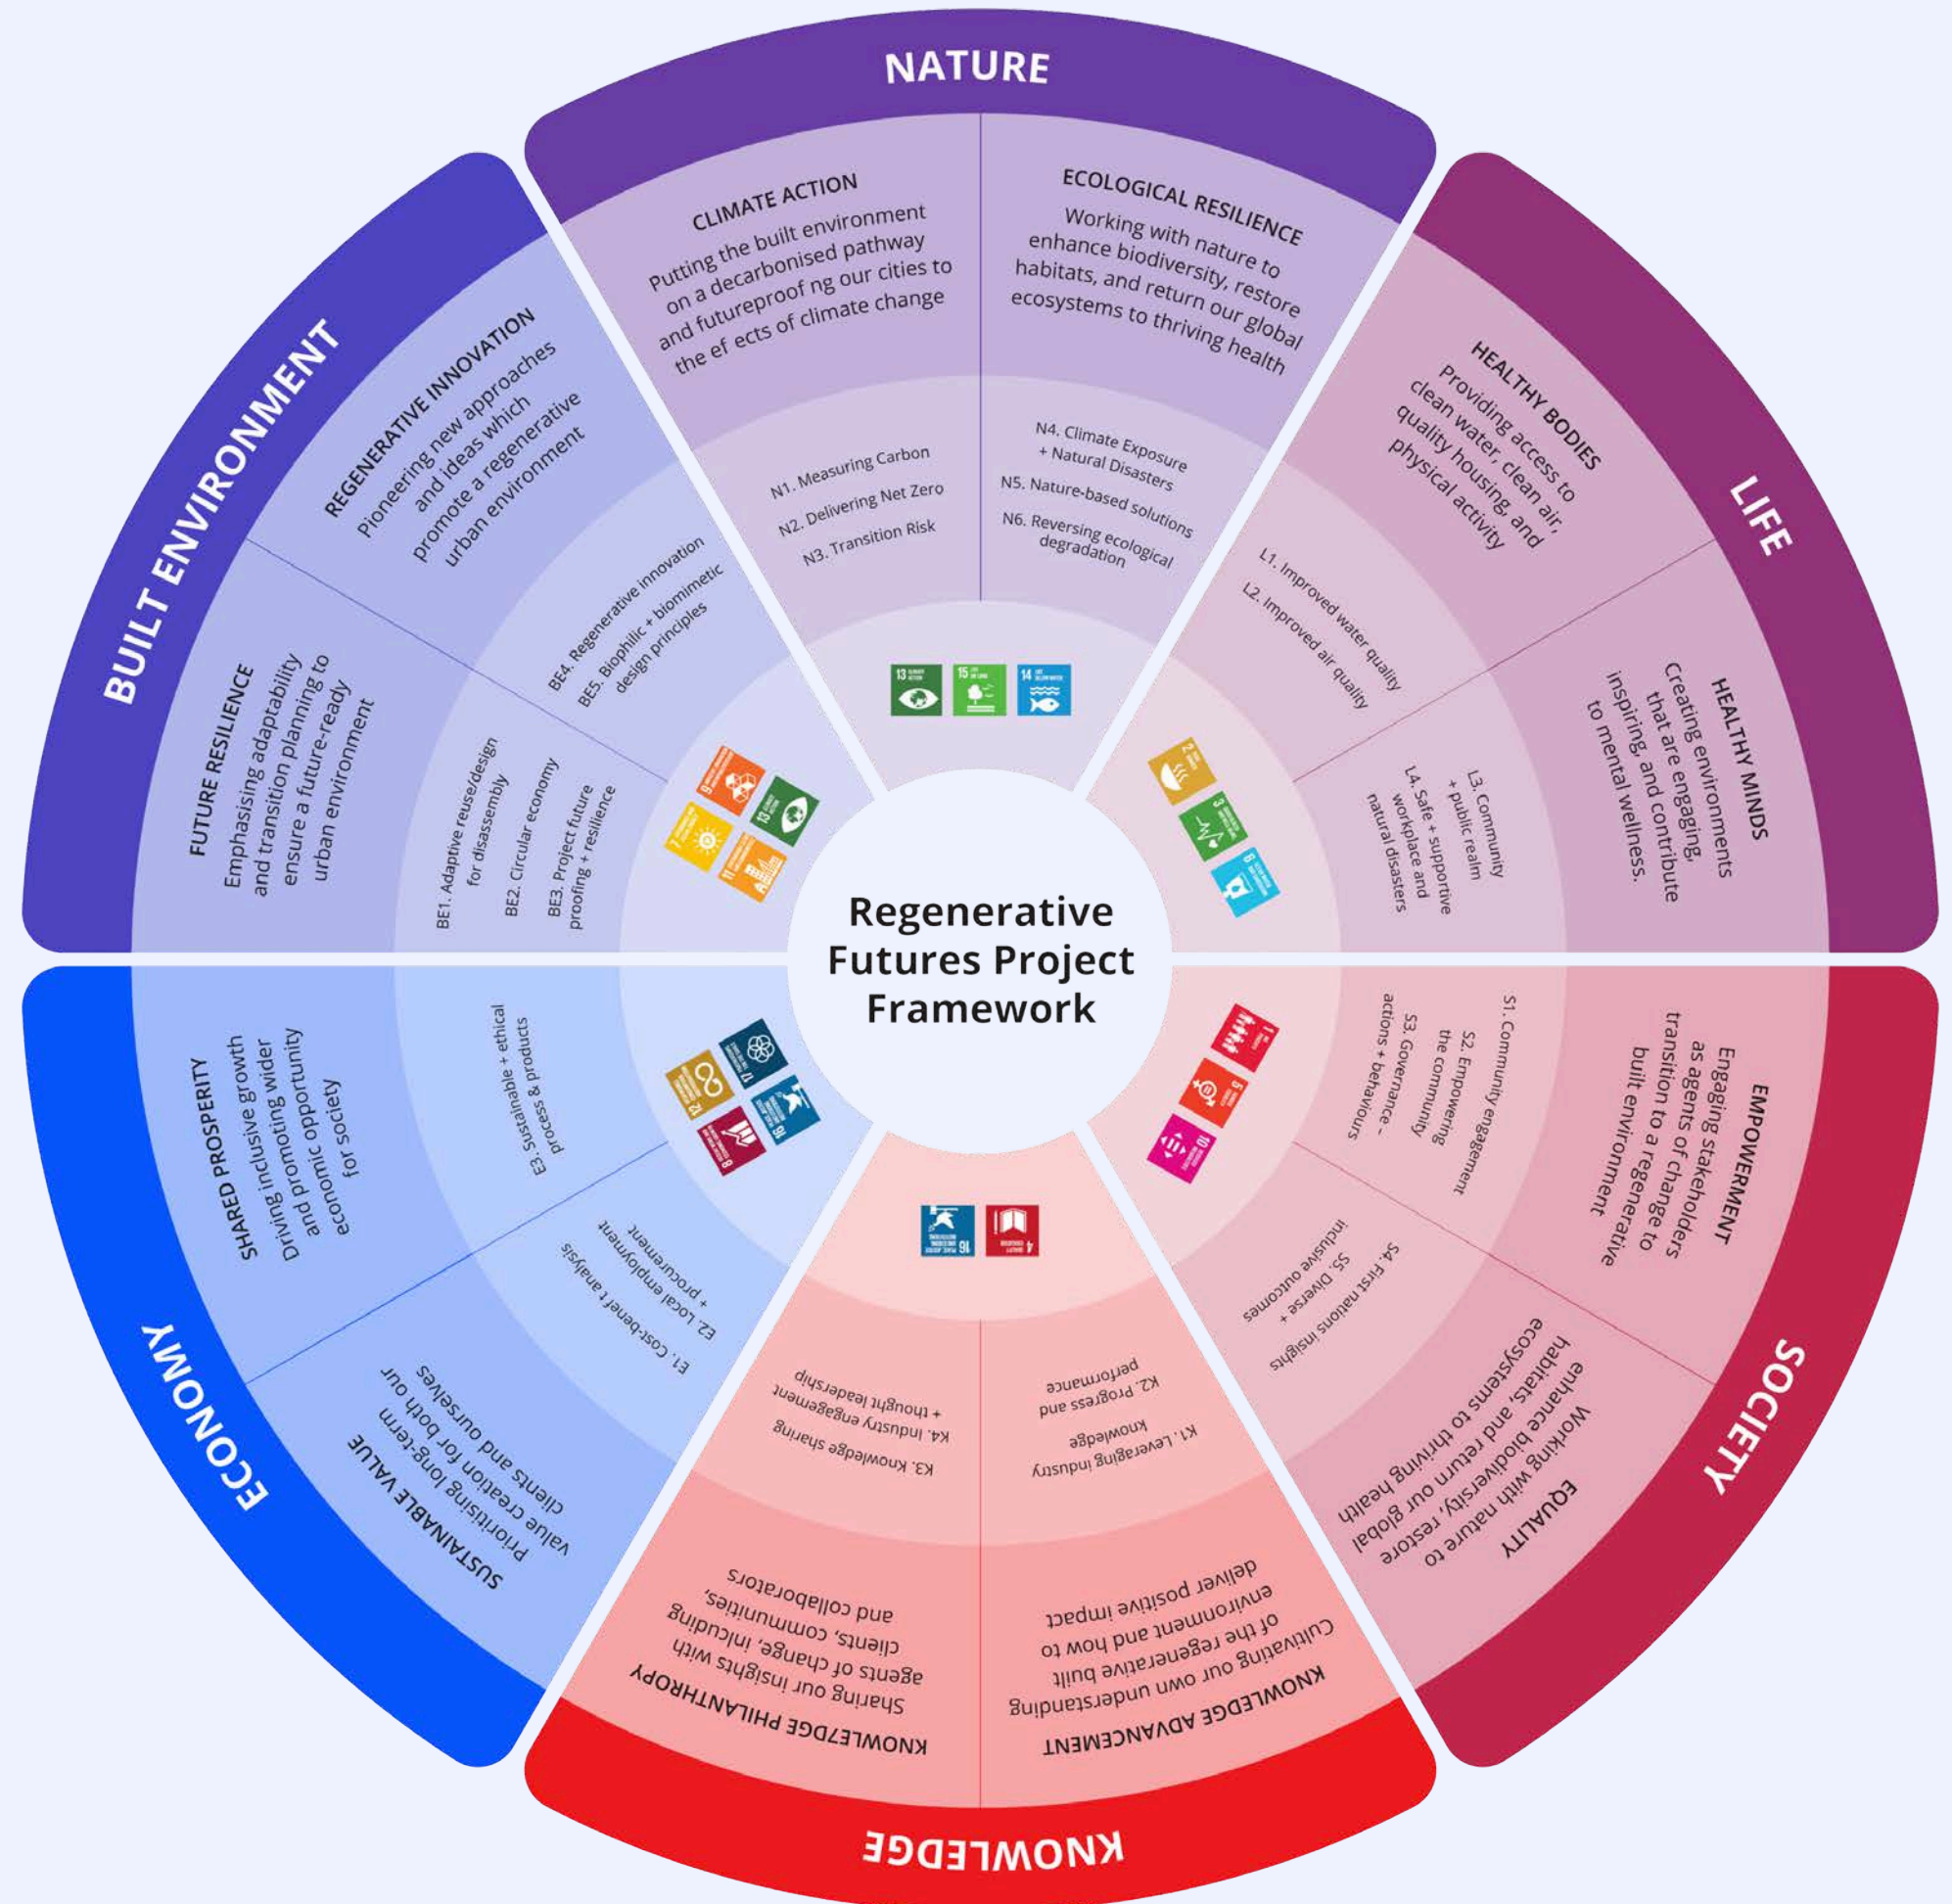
Regenerative Futures Project Framework

NATURE

CLIMATE ACTION
Putting the built environment on a decarbonised pathway and futureproof ng our cities to the ef ects of climate change

ECOLOGICAL RESILIENCE
Working with nature to enhance biodiversity, restore habitats, and return our global ecosystems to thriving health

N1. Measuring Carbon
N2. Delivering Net Zero
N3. Transition Risk

N4. Climate Exposure + Natural Disasters
N5. Nature-based solutions
N6. Reversing ecological degradation

LIFE

HEALTHY BODIES
Providing access to clean water, clean air, quality housing, and physical activity

HEALTHY MINDS
Creating environments that are engaging, inspiring, and contribute to mental wellness.

L1. Improved water quality
L2. Improved air quality
L3. Community + public realm
L4. Safe + supportive workplace and natural disasters

SOCIETY

EMPOWERMENT
Engaging stakeholders as agents of changeto transition to a regenerative built environment

EQUALITY
Working with nature to enhance biodiversity, restore habitats, and return our global ecosystems to thriving health

S1. Community engagement
S2. Empowering the community
S3. Governance – actions + behaviours
S4. First nations insights
S5. Diverse + inclusive outcomes

KNOWLEDGE

KNOWLEDGE ADVANCEMENT
Cultivating our own understanding of the regenerative built environment and how to deliver positive impact

KNOWLEDGE PHILANTHROPY
Sharing our insights with agents of change, inculding clients, communities, and collaborators

K1. Leveraging industry knowledge
K2. Progress and performance
K3. Knowledge sharing
K4. Industry engagement + thought leadership

ECONOMY

SHARED PROSPERITY
Driving inclusive growth and promoting wider and promic opportunity economic for society

SUSTAINABLE VALUE
Prioritising long-term value creation for both our clients and ourselves

E1. Cost-benef t analysis
E2. Local employment + procurement
E3. Sustainable + ethical process & products

BUILT ENVIRONMENT

REGENERATIVE INNOVATION
Pioneering new approaches and ideas which promote a regenerative urban environment

FUTURE RESILIENCE
Emphasising adaptability and transition planning to ensure a future-ready urban environment

BE1. Adaptive reuse/design for disassembly
BE2. Circular economy
BE3. Project future proofing + resilience
BE4. Regenerative innovation
BE5. Biophilic + biomimetic design principles